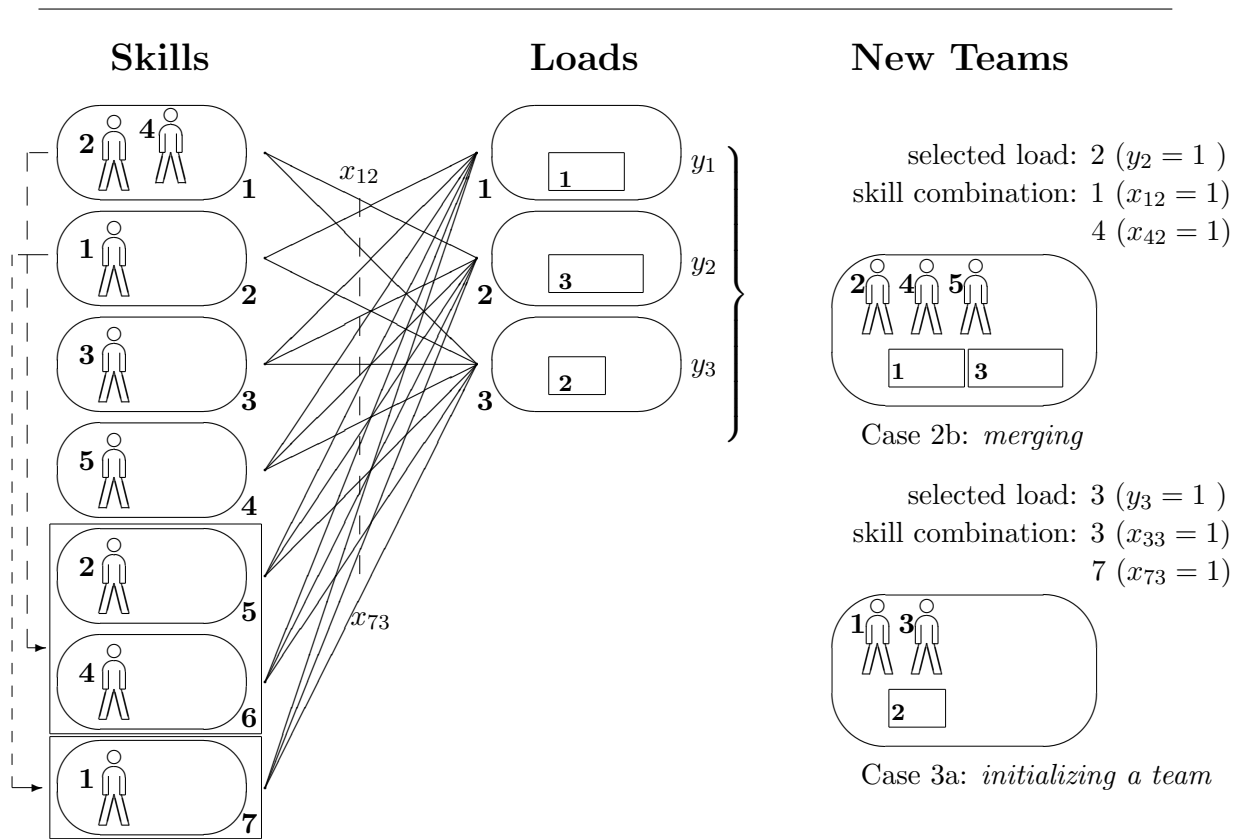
Skills

Loads

New Teams

2 4

1

1

2

3

3

5

4

2

5

4

6

1

7

$x_{12}$

$x_{73}$

1

1

$y_1$

2

3

$y_2$

3

2

$y_3$

selected load: 2 ($y_2 = 1$ )
skill combination: 1 ($x_{12} = 1$)
4 ($x_{42} = 1$)

2 4 5

1 3

Case 2b: *merging*

selected load: 3 ($y_3 = 1$ )
skill combination: 3 ($x_{33} = 1$)
7 ($x_{73} = 1$)

1 3

2

Case 3a: *initializing a team*